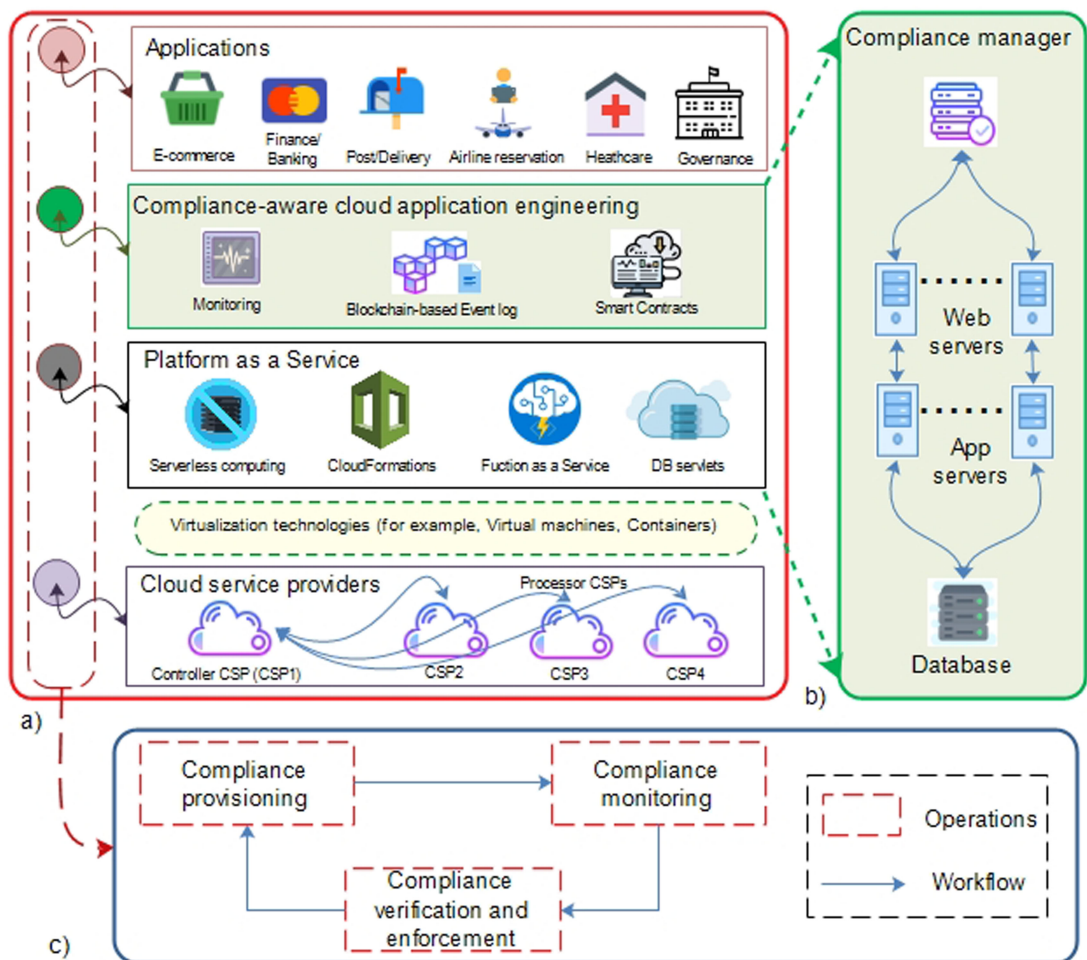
Applications

E-commerce

Finance/ Banking

Post/Delivery

Airline reservation

Heathcare

Governance

Compliance-aware cloud application engineering

Monitoring

Blockchain-based Event log

Smart Contracts

Platform as a Service

Serverless computing

CloudFormations

Fuction as a Service

DB servlets

Virtualization technologies (for example, Virtual machines, Containers)

Cloud service providers

Processor CSPs

Controller CSP (CSP1)

CSP2

CSP3

CSP4

a)

Compliance manager

Web servers

App servers

Database

b)

Compliance provisioning

Compliance monitoring

Compliance verification and enforcement

Operations

Workflow

c)